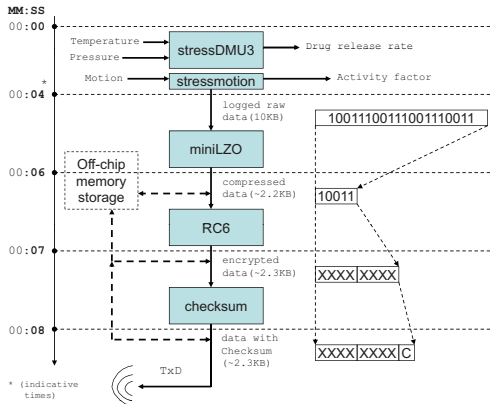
MM:SS
00:00
Temperature
Pressure
stressDMU3
Drug release rate
*
Motion
stressmotion
Activity factor
00:04
logged raw data(10KB)
10011100111001110011
miniLZO
Off-chip memory storage
00:06
compressed data(~2.2KB)
10011
RC6
00:07
encrypted data(~2.3KB)
XXXX XXXX
checksum
00:08
data with Checksum (~2.3KB)
XXXX XXXX C
TxD
* (indicative times)